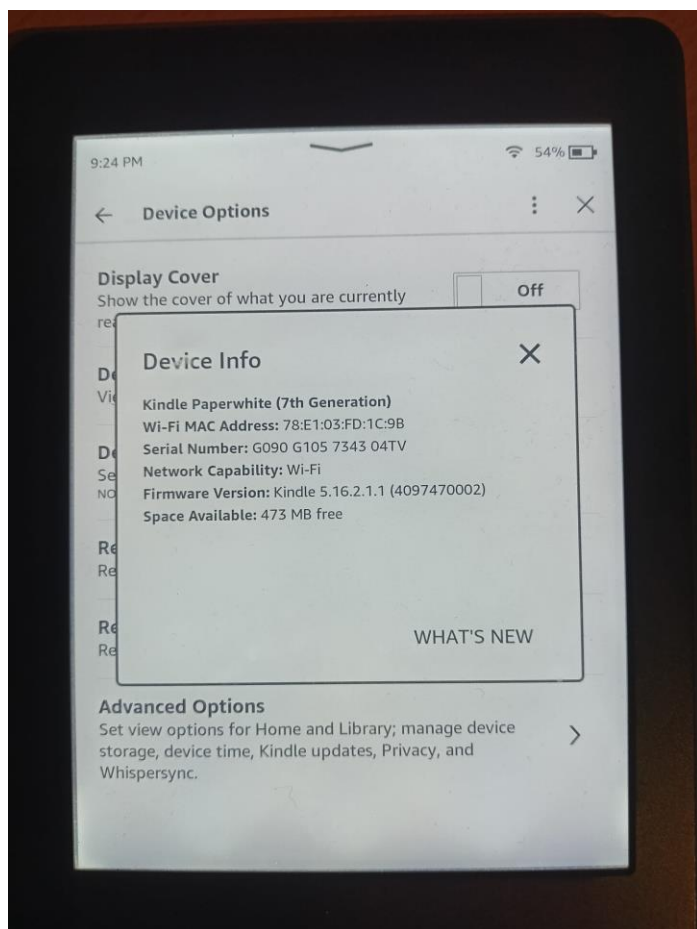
9:24 PM

54%

← Device Options

⋮ ×

Display Cover
Show the cover of what you are currently re

Off

De
Vi

De
Se
NO

Re
Re

Re
Re

Device Info

×

Kindle Paperwhite (7th Generation)
Wi-Fi MAC Address: 78:E1:03:FD:1C:9B
Serial Number: G090 G105 7343 04TV
Network Capability: Wi-Fi
Firmware Version: Kindle 5.16.2.1.1 (4097470002)
Space Available: 473 MB free

WHAT'S NEW

Advanced Options
Set view options for Home and Library; manage device storage, device time, Kindle updates, Privacy, and Whispersync.

>